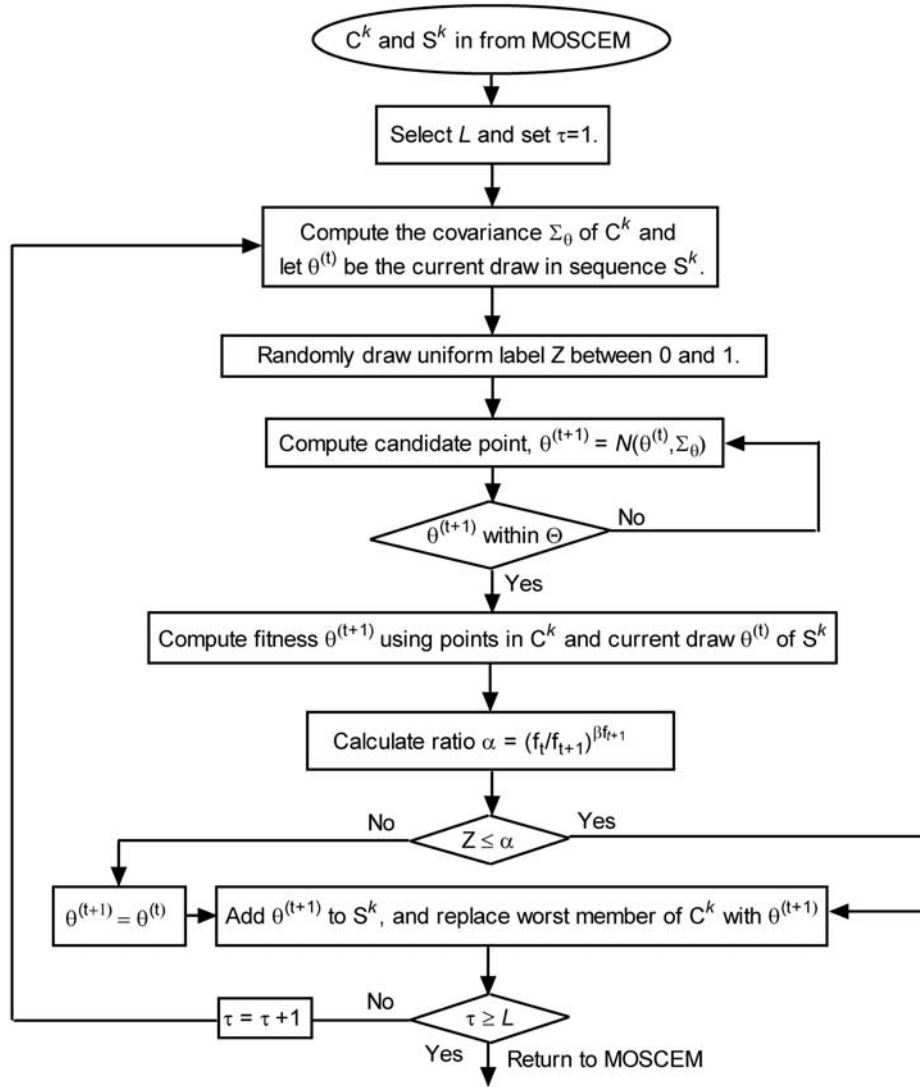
$C^k$ and $S^k$ in from MOSCEM

Select $L$ and set $\tau$=1.

Compute the covariance $\Sigma_\theta$ of $C^k$ and let $\theta^{(t)}$ be the current draw in sequence $S^k$.

Randomly draw uniform label Z between 0 and 1.

Compute candidate point, $\theta^{(t+1)} = N(\theta^{(t)}, \Sigma_\theta)$

$\theta^{(t+1)}$ within $\Theta$

No

Yes

Compute fitness $\theta^{(t+1)}$ using points in $C^k$ and current draw $\theta^{(t)}$ of $S^k$

Calculate ratio $\alpha = (f_t/f_{t+1})^{\beta f_{t+1}}$

No

$Z \leq \alpha$

Yes

$\theta^{(t+1)} = \theta^{(t)}$

Add $\theta^{(t+1)}$ to $S^k$, and replace worst member of $C^k$ with $\theta^{(t+1)}$

$\tau = \tau + 1$

No

$\tau \geq L$

Yes

Return to MOSCEM